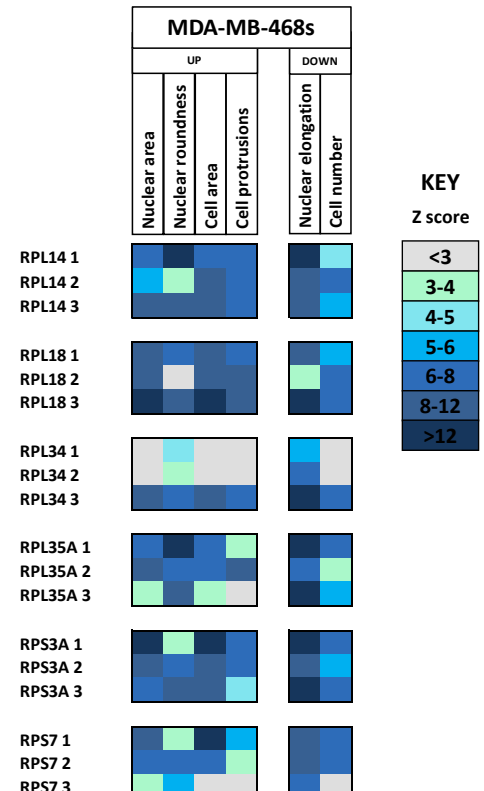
MDA-MB-468s

UP

DOWN

Nuclear area
Nuclear roundness
Cell area
Cell protrusions

Nuclear elongation
Cell number

KEY

Z score

<3
3-4
4-5
5-6
6-8
8-12
>12

RPL14 1
RPL14 2
RPL14 3

RPL18 1
RPL18 2
RPL18 3

RPL34 1
RPL34 2
RPL34 3

RPL35A 1
RPL35A 2
RPL35A 3

RPS3A 1
RPS3A 2
RPS3A 3

RPS7 1
RPS7 2
RPS7 3